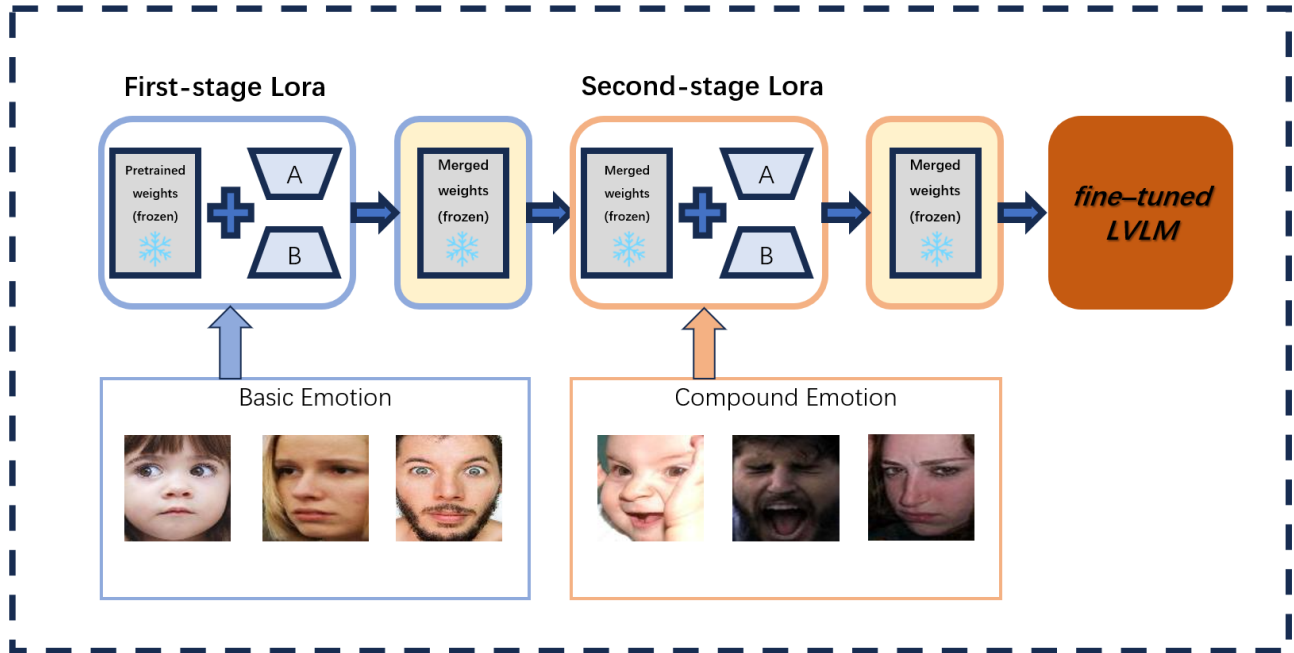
First-stage Lora

Pretrained weights (frozen)

A

B

Merged weights (frozen)

Second-stage Lora

Merged weights (frozen)

A

B

Merged weights (frozen)

fine–tuned LVLM

Basic Emotion

Compound Emotion